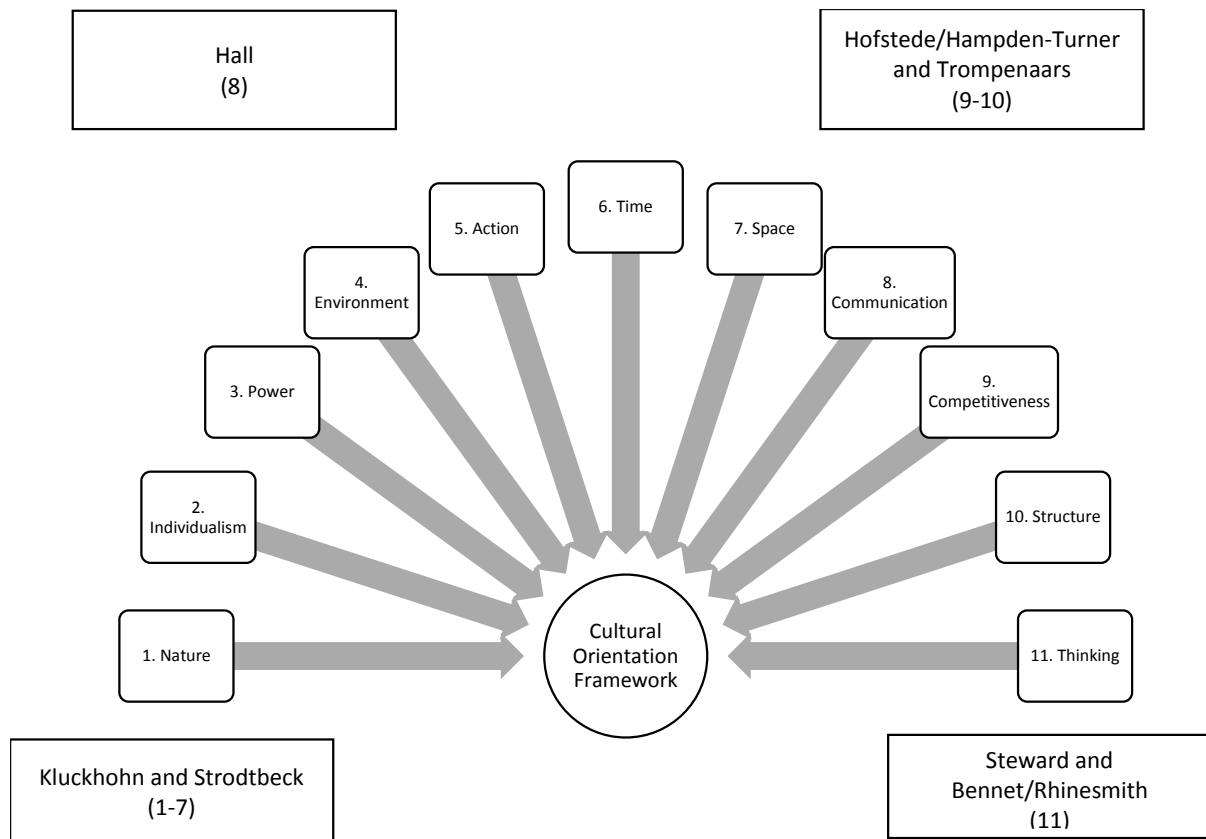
Hall
(8)

Hofstede/Hampden-Turner and Trompenaars
(9-10)

5. Action

6. Time

7. Space

4. Environment

8. Communication

3. Power

9. Competitiveness

2. Individualism

10. Structure

1. Nature

Cultural Orientation Framework

11. Thinking

Kluckhohn and Strodtbeck
(1-7)

Steward and Bennet/Rhinesmith
(11)